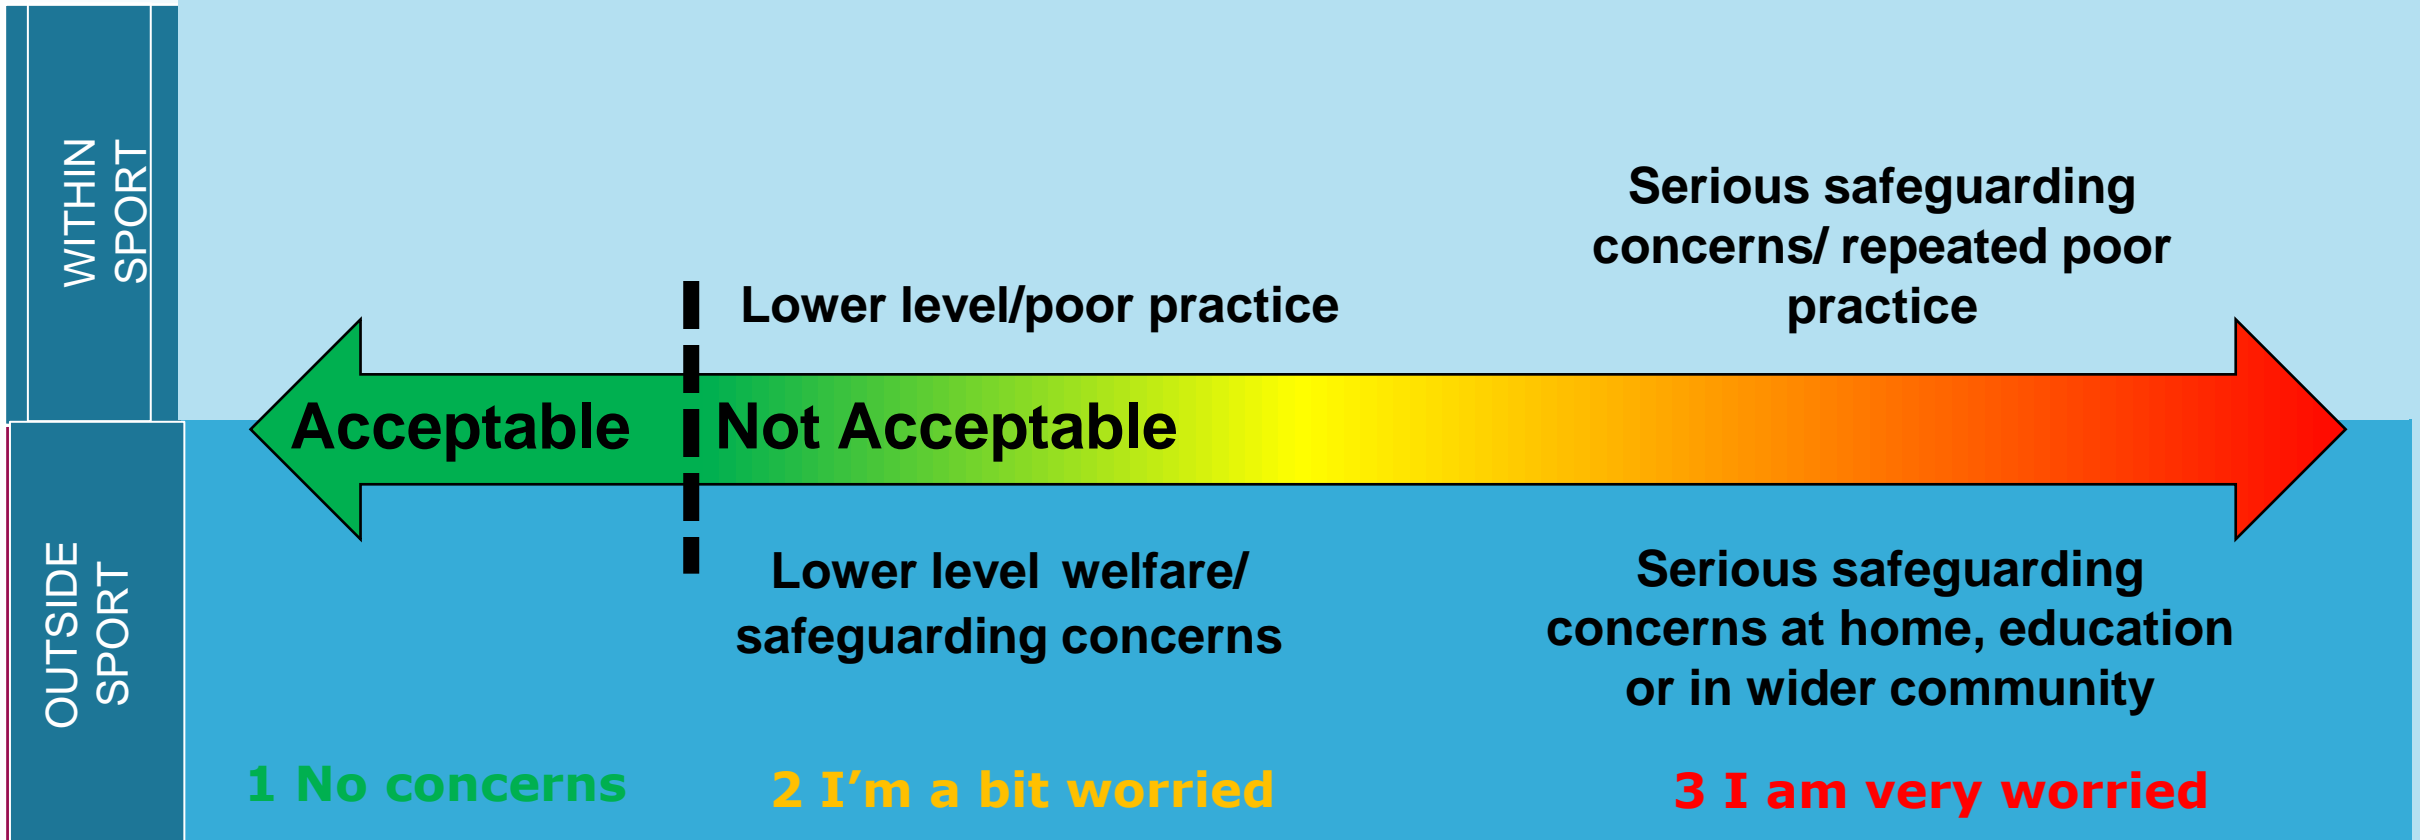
WITHIN SPORT

Lower level/poor practice

Serious safeguarding concerns/ repeated poor practice

Acceptable

Not Acceptable

OUTSIDE SPORT

Lower level welfare/ safeguarding concerns

Serious safeguarding concerns at home, education or in wider community

1 No concerns

2 I'm a bit worried

3 I am very worried